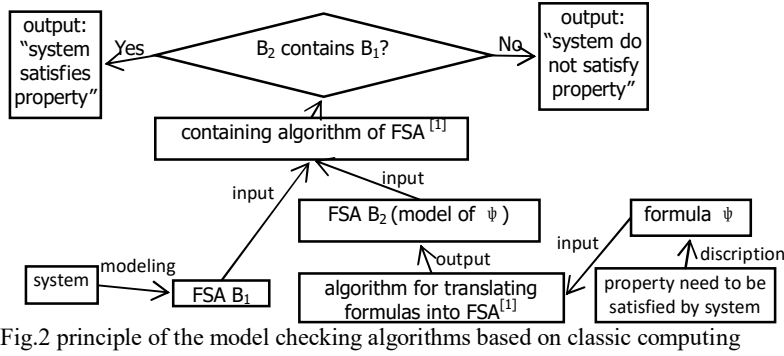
output: "system satisfies property"

Yes

$B_2$ contains $B_1$?

No

output: "system do not satisfy property"

containing algorithm of FSA $^{[1]}$

input

input

FSA $B_2$ (model of $\psi$ )

formula $\psi$

input

discription

output

system

modeling

FSA $B_1$

algorithm for translating formulas into FSA$^{[1]}$

property need to be satisfied by system

Fig.2 principle of the model checking algorithms based on classic computing